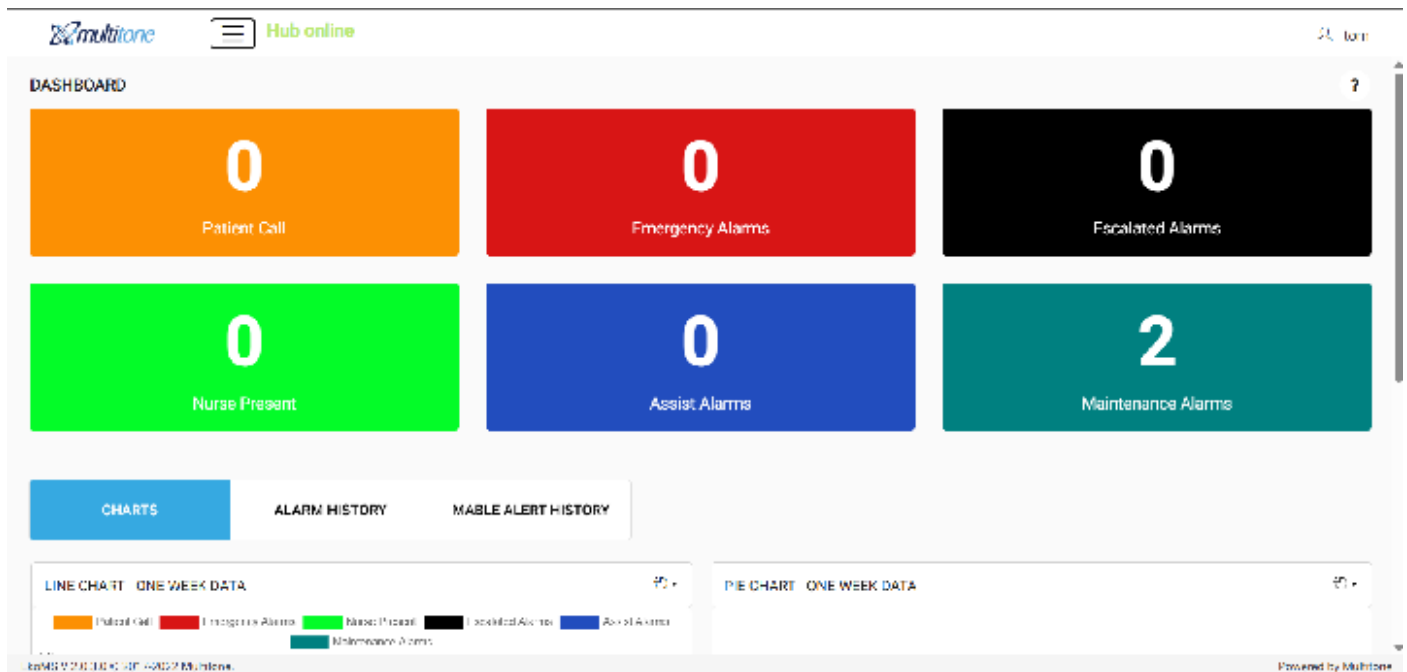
multitone

Hub online

tom

DASHBOARD

?

0
Patient Call

0
Emergency Alarms

0
Escalated Alarms

0
Nurse Present

0
Assist Alarms

2
Maintenance Alarms

CHARTS
ALARM HISTORY
MABLE ALERT HISTORY

LINE CHART ONE WEEK DATA

Patient Call
Emergency Alarms
Nurse Present
Escalated Alarms
Assist Alarms
Maintenance Alarms

PIE CHART ONE WEEK DATA

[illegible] 2022 Multitone.

Powered by Multitone